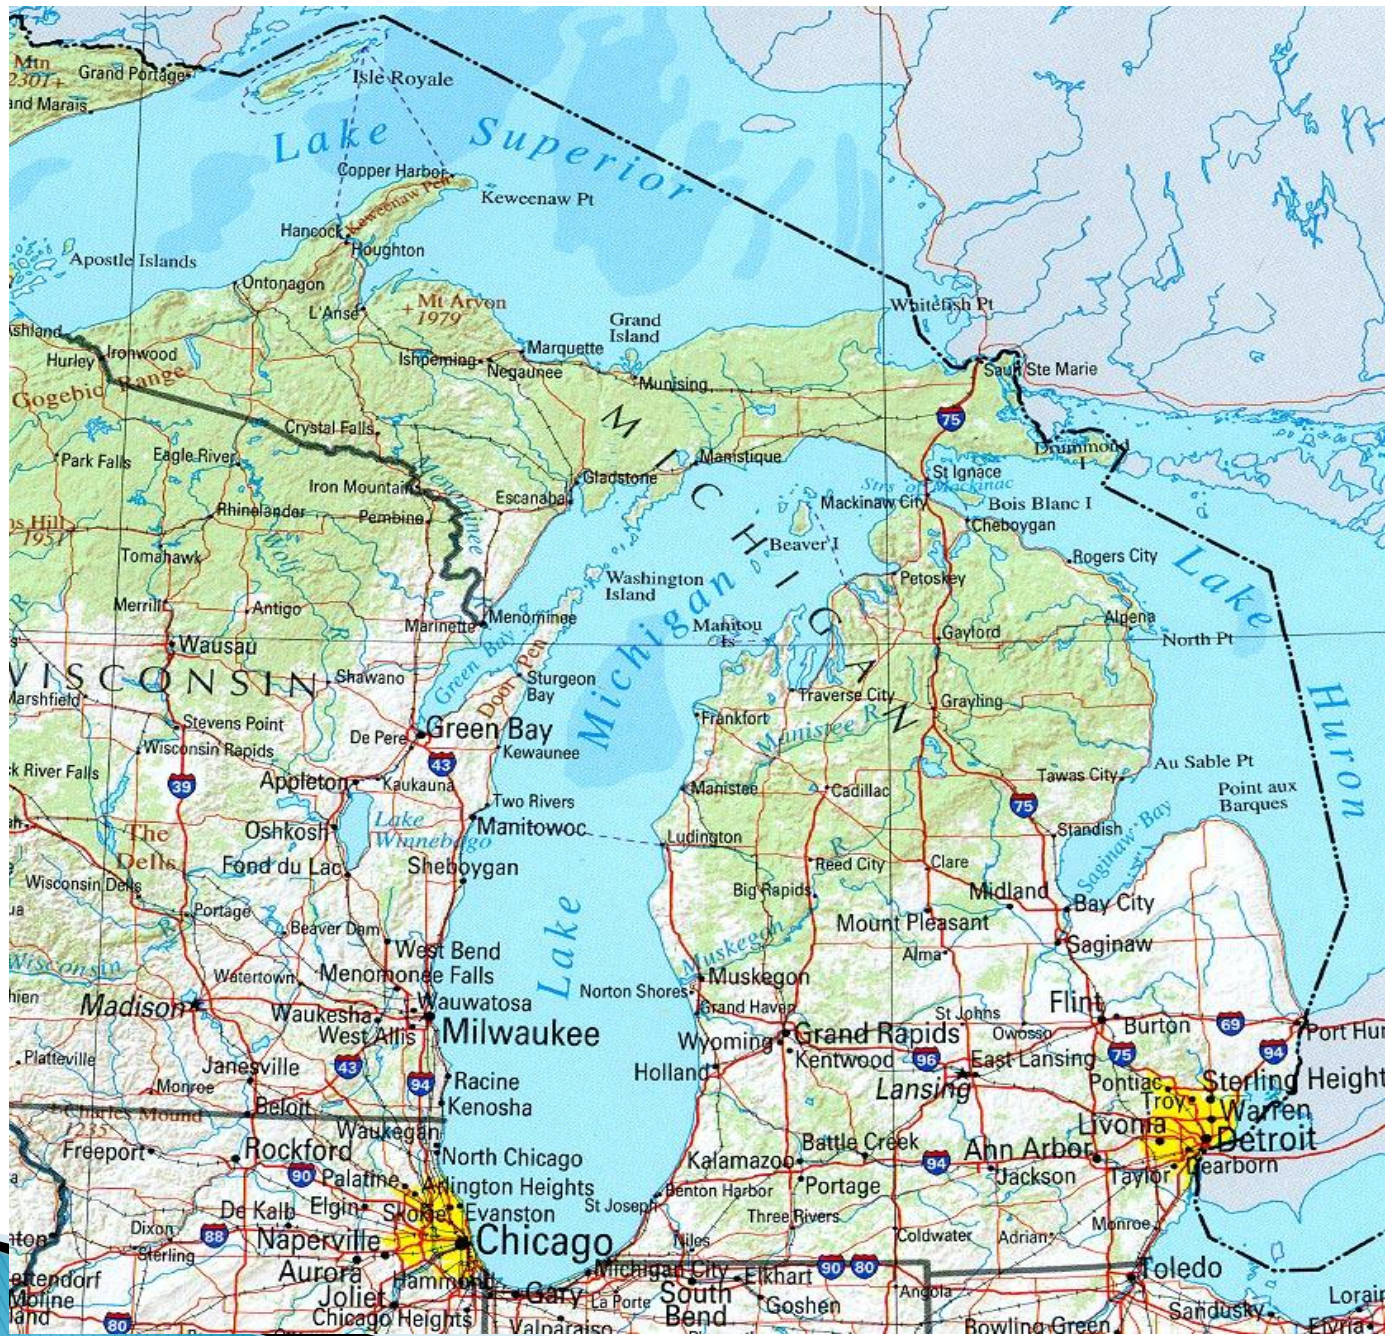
Mtn 2301+
Grand Portage
and Marais
Isle Royale
Lake Superior
Copper Harbor
Keweenaw Pt
Keweenaw Pen
Hancock
Houghton
Apostle Islands
Ontonagon
L'Anse
Mt Arvon 1979
Grand Island
Whitefish Pt
shland
Ironwood
Hurley
Gogebic Range
Ishpeming
Negaunee
Marquette
Munising
Sault Ste Marie
MICHIGAN
75
Drummond I
Crystal Falls
Park Falls
Eagle River
Manistique
Gladstone
St Ignace
Strs of Mackinac
Iron Mountain
Menominee
Rhinelander
Pembine
Escanaba
Mackinaw City
Bois Blanc I
Cheboygan
ms Hill 1951
Wolf R
Beaver I
Rogers City
Tomahawk
Washington Island
Petoskey
Lake Huron
Merrill
Antigo
Marinette
Menominee
Manitou Is
Gaylord
Alpena
North Pt
Wausau
Lake Michigan
WISCONSIN
Green Bay
Door Pen
Sturgeon Bay
Traverse City
Grayling
Marshfield
Shawano
Stevens Point
Frankfort
Manistee R
Wisconsin Rapids
De Pere
Green Bay
43
Kewaunee
River Falls
39
Appleton
Kaukauna
Manistee
Cadillac
Tawas City
Au Sable Pt
Two Rivers
75
Point aux Barques
The Dells
Oshkosh
Lake Winnebago
Manitowoc
Ludington
Standish
Saginaw Bay
Fond du Lac
Sheboygan
Reed City
Clare
Wisconsin Dells
Big Rapids
Midland
Bay City
Portage
Beaver Dam
Mount Pleasant
West Bend
Muskegon R
Alma
Saginaw
Wisconsin R
Watertown
Menomonee Falls
Lake
Muskegon
Madison
Wauwatosa
Norton Shores
Grand Haven
Flint
Waukesha
St Johns
Owosso
Burton
69
Port Hur
West Allis
Milwaukee
Wyoming
Grand Rapids
75
94
Platteville
Janesville
43
94
Racine
Holland
Kentwood
96
East Lansing
Pontiac
Sterling Height
Monroe
Beloit
Kenosha
Lansing
Troy
Warren
Charles Mound
Waukegan
Livonia
Detroit
Freeport
Rockford
North Chicago
Kalamazoo
Battle Creek
Ann Arbor
90
Palatine
Arlington Heights
94
Jackson
Taylor
Dearborn
De Kalb
Elgin
Skokie
Evanston
St Joseph
Benton Harbor
Portage
Dixon
88
Naperville
Chicago
Three Rivers
Monroe
Sterling
Niles
Coldwater
Adrian
Aurora
Hammond
Michigan City
Elkhart
90
80
Toledo
etendorf
Joliet
Gary
La Porte
South Bend
Goshen
Angola
Moline
Chicago Heights
Valparaiso
Lorain
80
Bowling Green
Sandusky
Elyria
land
eton